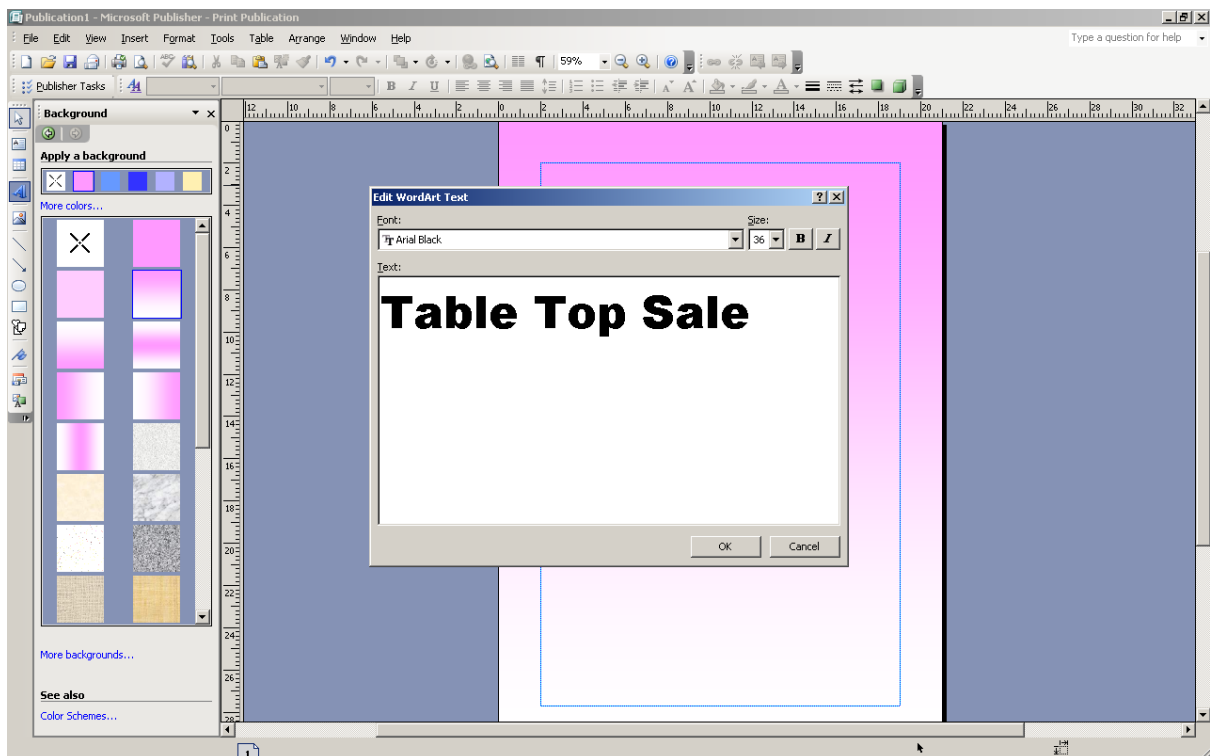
Publication1 - Microsoft Publisher - Print Publication

File Edit View Insert Format Tools Table Arrange Window Help

Type a question for help

59%

Publisher Tasks

B I

Background

Apply a background

More colors...

More backgrounds...

See also

Color Schemes...

12 10 8 6 4 2 0 2 4 6 8 10 12 14 16 18 20 22 24 26 28 30 32

0 2 4 6 8 10 12 14 16 18 20 22 24 26 28

Edit WordArt Text

?

Font:

Arial Black

Size:

36

B I

Text:

Table Top Sale

OK

Cancel

1